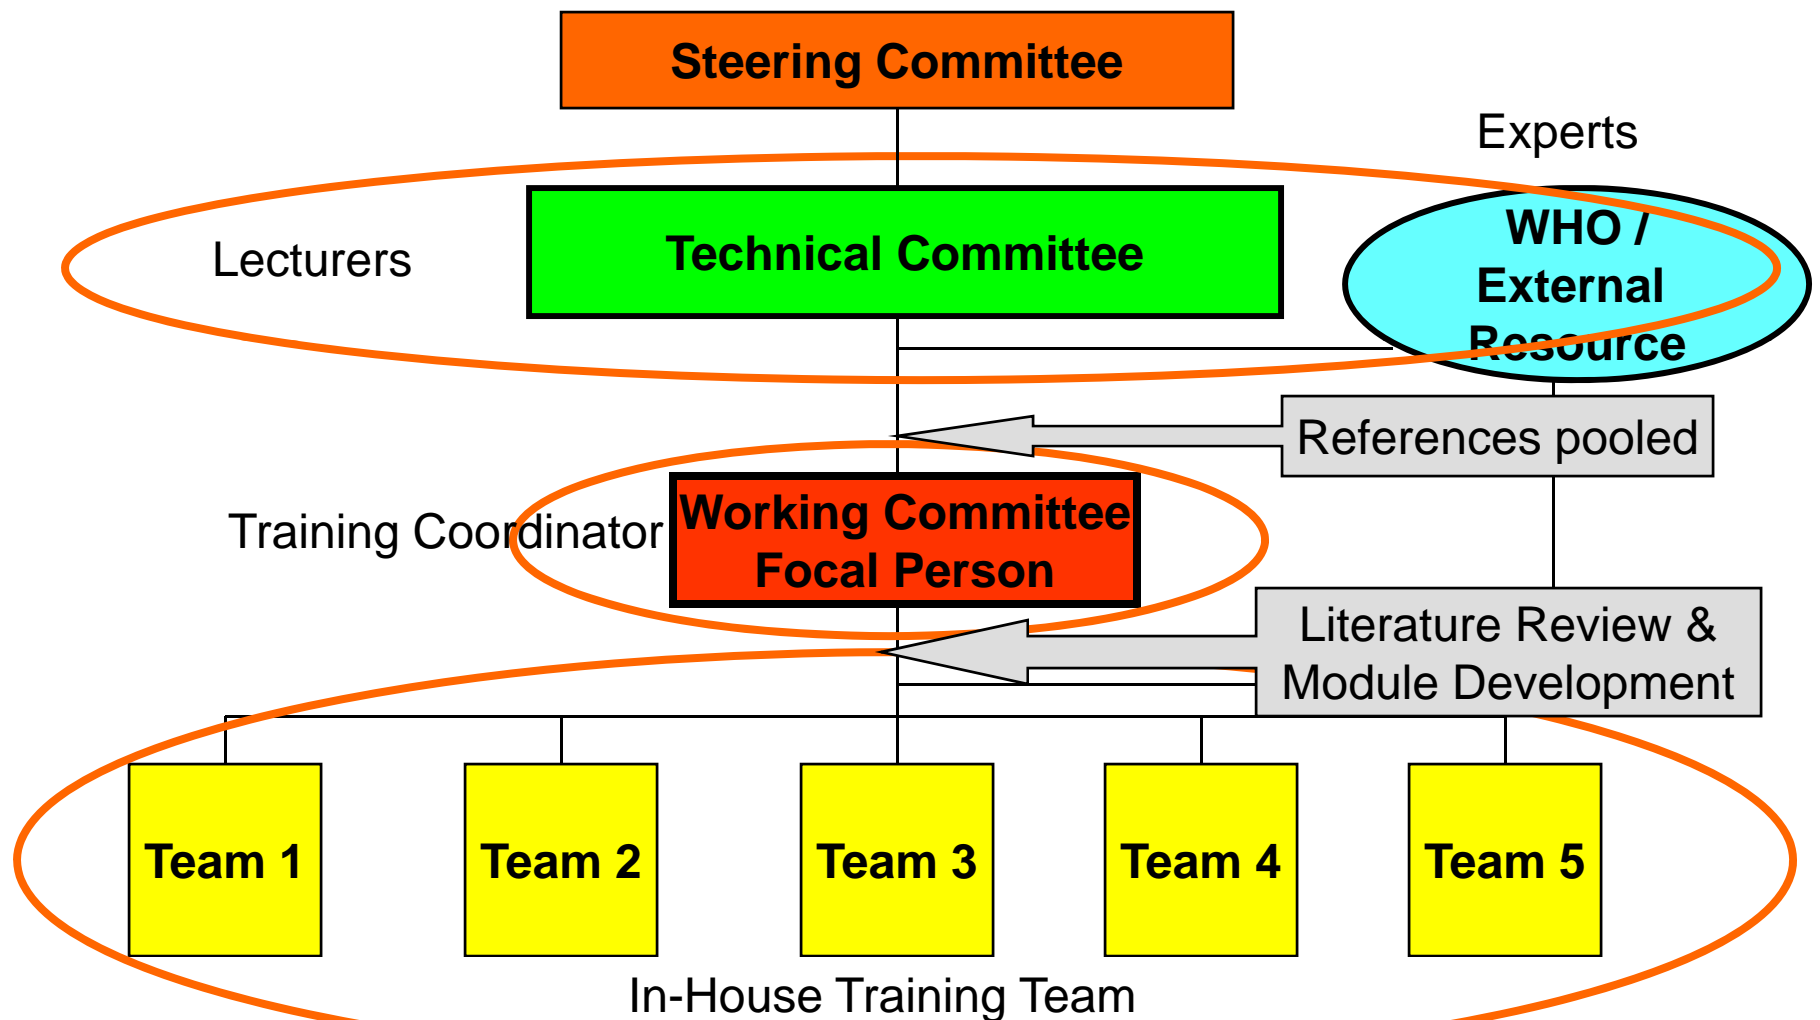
Steering Committee

Experts

Lecturers

Technical Committee

WHO / External Resource

References pooled

Training Coordinator

Working Committee Focal Person

Literature Review & Module Development

Team 1

Team 2

Team 3

Team 4

Team 5

In-House Training Team